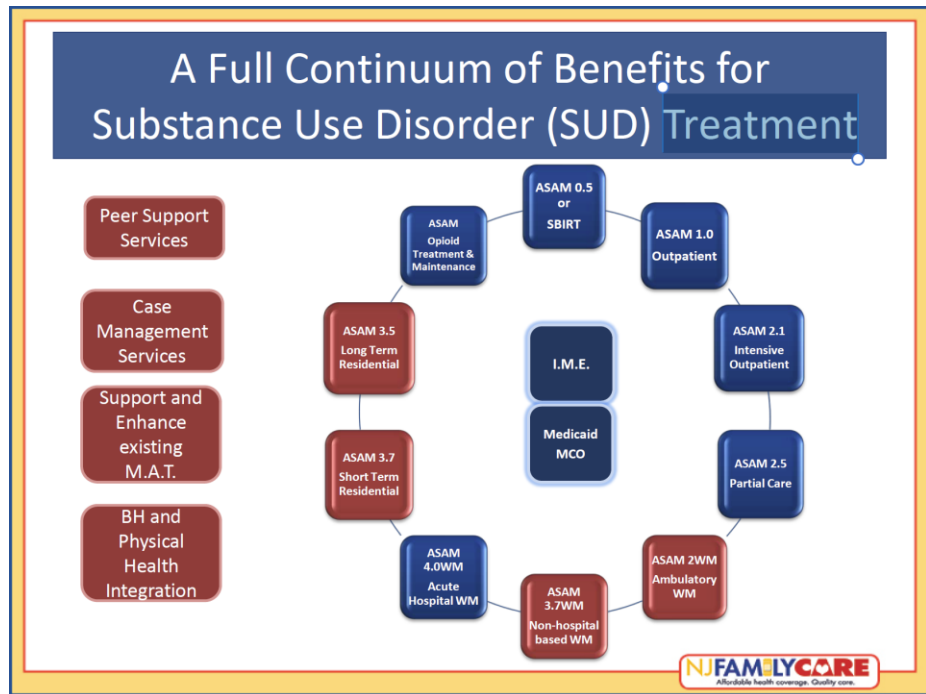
A Full Continuum of Benefits for Substance Use Disorder (SUD) Treatment

Peer Support Services

Case Management Services

Support and Enhance existing M.A.T.

BH and Physical Health Integration

ASAM 0.5 or SBIRT

ASAM 1.0 Outpatient

ASAM 2.1 Intensive Outpatient

ASAM 2.5 Partial Care

ASAM 2WM Ambulatory WM

ASAM 3.7WM Non-hospital based WM

ASAM 4.0WM Acute Hospital WM

ASAM 3.7 Short Term Residential

ASAM 3.5 Long Term Residential

ASAM Opioid Treatment & Maintenance

I.M.E.

Medicaid MCO

NJ FAMILYCARE
Affordable health coverage. Quality care.